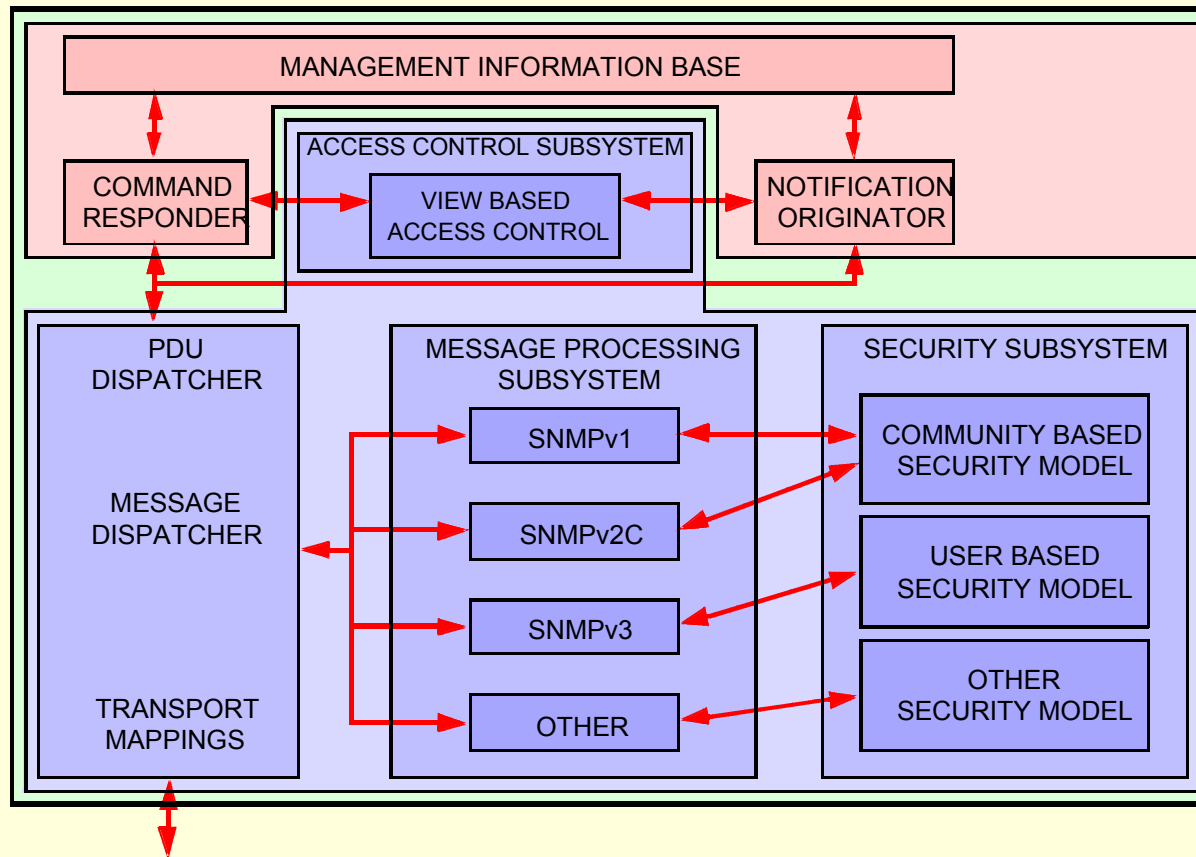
MANAGEMENT INFORMATION BASE

COMMAND RESPONDER

ACCESS CONTROL SUBSYSTEM

VIEW BASED ACCESS CONTROL

NOTIFICATION ORIGINATOR

PDU DISPATCHER

MESSAGE DISPATCHER

TRANSPORT MAPPINGS

MESSAGE PROCESSING SUBSYSTEM

SNMPv1

SNMPv2C

SNMPv3

OTHER

SECURITY SUBSYSTEM

COMMUNITY BASED SECURITY MODEL

USER BASED SECURITY MODEL

OTHER SECURITY MODEL